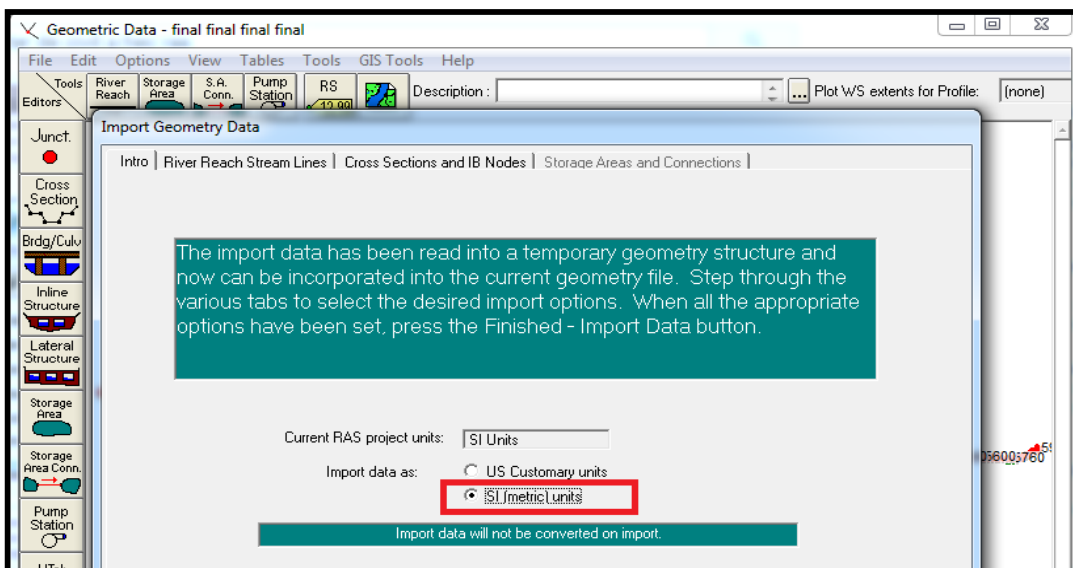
Geometric Data - final final final final

File Edit Options View Tables Tools GIS Tools Help

Tools Editors River Reach Storage Area S.A. Conn. Pump Station RS 12.00 Description : ... Plot WS extents for Profile: (none)

Junct.

Cross Section

Brdg/Culv

Inline Structure

Lateral Structure

Storage Area

Storage Area Conn.

Pump Station

Import Geometry Data

Intro | River Reach Stream Lines | Cross Sections and IB Nodes | Storage Areas and Connections |

The import data has been read into a temporary geometry structure and now can be incorporated into the current geometry file. Step through the various tabs to select the desired import options. When all the appropriate options have been set, press the Finished - Import Data button.

Current RAS project units: SI Units

Import data as: US Customary units

SI (metric) units

Import data will not be converted on import.

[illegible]5600 5760